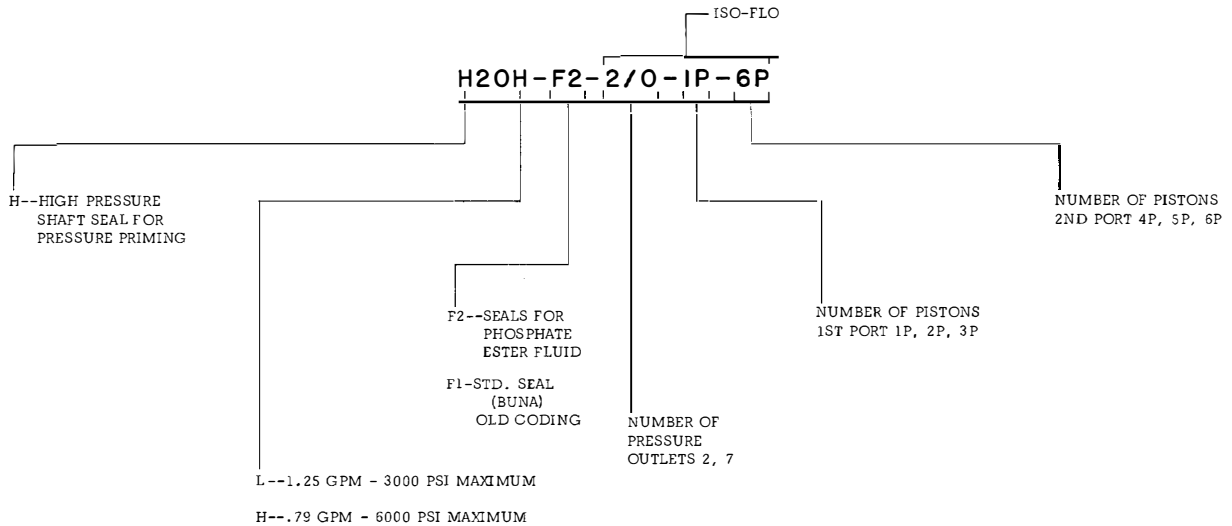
ISO-FLO

H2OH-F2-2/O-IP-6P

H--HIGH PRESSURE SHAFT SEAL FOR PRESSURE PRIMING

NUMBER OF PISTONS 2ND PORT 4P, 5P, 6P

F2--SEALS FOR PHOSPHATE ESTER FLUID

NUMBER OF PISTONS 1ST PORT 1P, 2P, 3P

F1-STD. SEAL (BUNA) OLD CODING

NUMBER OF PRESSURE OUTLETS 2, 7

L--1.25 GPM - 3000 PSI MAXIMUM

H--.79 GPM - 6000 PSI MAXIMUM